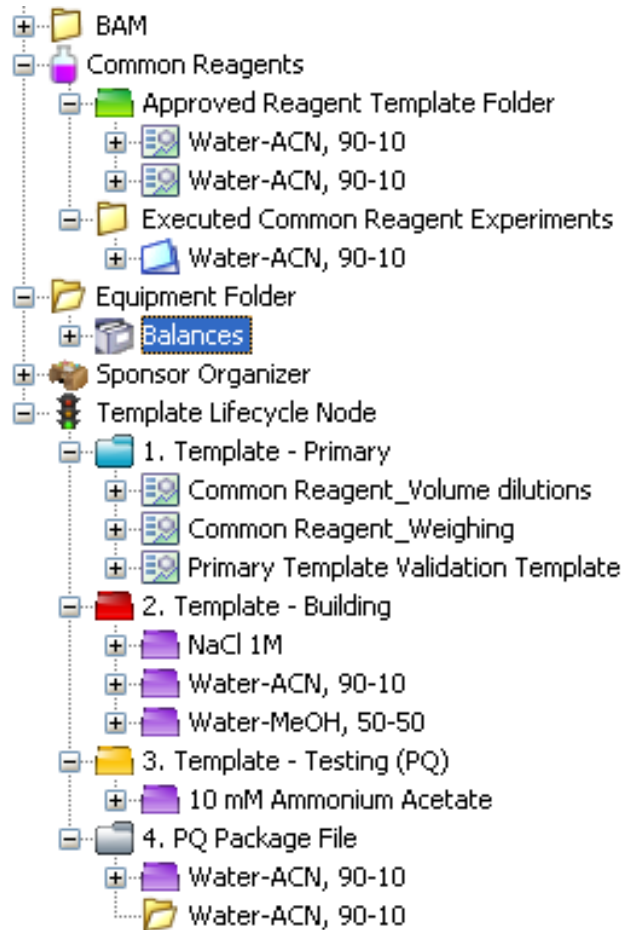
BAM
Common Reagents
Approved Reagent Template Folder
Water-ACN, 90-10
Water-ACN, 90-10
Executed Common Reagent Experiments
Water-ACN, 90-10
Equipment Folder
Balances
Sponsor Organizer
Template Lifecycle Node
1. Template - Primary
Common Reagent_Volume dilutions
Common Reagent_Weighing
Primary Template Validation Template
2. Template - Building
NaCl 1M
Water-ACN, 90-10
Water-MeOH, 50-50
3. Template - Testing (PQ)
10 mM Ammonium Acetate
4. PQ Package File
Water-ACN, 90-10
Water-ACN, 90-10